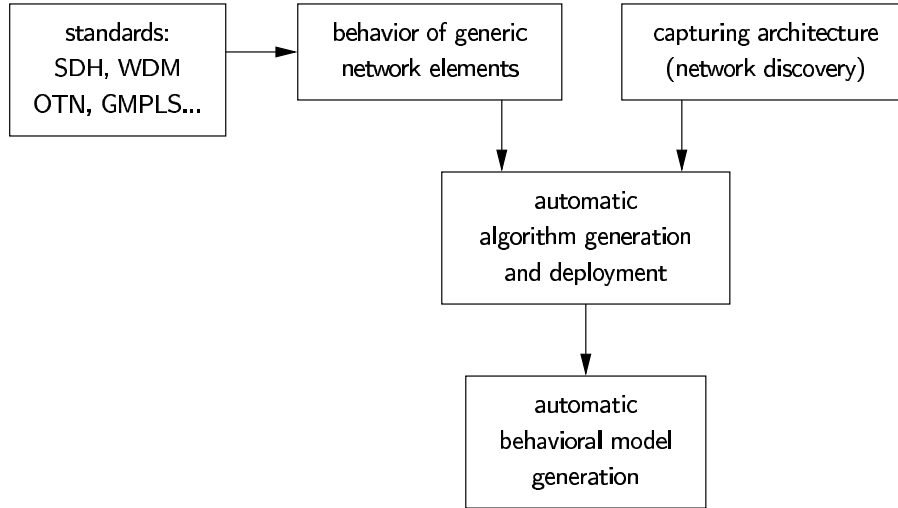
standards:
SDH, WDM
OTN, GMPLS...

behavior of generic
network elements

capturing architecture
(network discovery)

automatic
algorithm generation
and deployment

automatic
behavioral model
generation